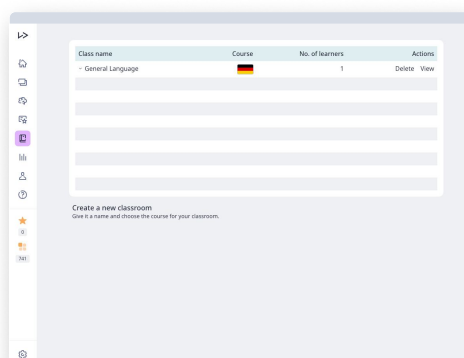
| Class name | Course | No. of learners | Actions |
|---|---|---|---|
| ˅ General Language | | 1 | Delete View |

Create a new classroom
Give it a name and choose the course for your classroom.

0
741